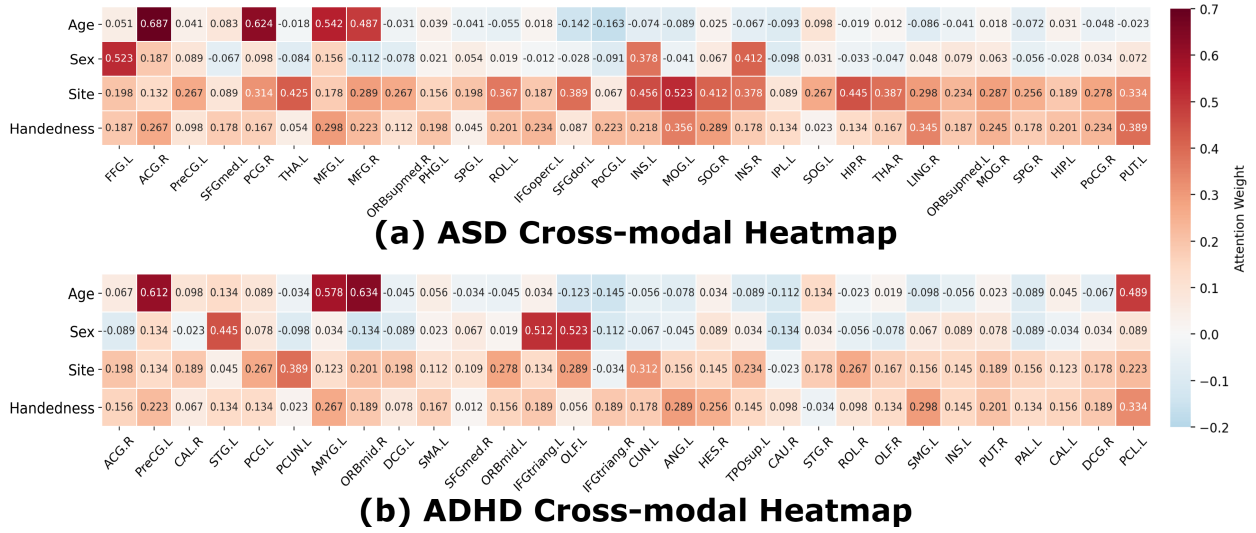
| | FFG.L | ACG.R | PreCG.L | SFGmed.L | PCG.R | THA.L | MFG.L | MFG.R | ORBsupmed.R | PHG.L | SPG.L | ROL.L | IFGoperc.L | SFGdor.L | PoCG.L | INS.L | MOG.L | SOG.R | INS.R | IPL.L | SOG.L | HIP.R | THA.R | LING.R | ORBsupmed.L | MOG.R | SPG.R | HIP.L | PoCG.R | PUT.L |
|---|---|---|---|---|---|---|---|---|---|---|---|---|---|---|---|---|---|---|---|---|---|---|---|---|---|---|---|---|---|---|
| Age | 0.051 | 0.687 | 0.041 | 0.083 | 0.624 | -0.018 | 0.542 | 0.487 | -0.031 | 0.039 | -0.041 | -0.055 | 0.018 | -0.142 | -0.163 | -0.074 | -0.089 | 0.025 | -0.067 | -0.093 | 0.098 | -0.019 | 0.012 | -0.086 | -0.041 | 0.018 | -0.072 | 0.031 | -0.048 | -0.023 |
| Sex | 0.523 | 0.187 | 0.089 | -0.067 | 0.098 | -0.084 | 0.156 | -0.112 | -0.078 | 0.021 | 0.054 | 0.019 | -0.012 | -0.028 | -0.091 | 0.378 | -0.041 | 0.067 | 0.412 | -0.098 | 0.031 | -0.033 | -0.047 | 0.048 | 0.079 | 0.063 | -0.056 | -0.028 | 0.034 | 0.072 |
| Site | 0.198 | 0.132 | 0.267 | 0.089 | 0.314 | 0.425 | 0.178 | 0.289 | 0.267 | 0.156 | 0.198 | 0.367 | 0.187 | 0.389 | 0.067 | 0.456 | 0.523 | 0.412 | 0.378 | 0.089 | 0.267 | 0.445 | 0.387 | 0.298 | 0.234 | 0.287 | 0.256 | 0.189 | 0.278 | 0.334 |
| Handedness | 0.187 | 0.267 | 0.098 | 0.178 | 0.167 | 0.054 | 0.298 | 0.223 | 0.112 | 0.198 | 0.045 | 0.201 | 0.234 | 0.087 | 0.223 | 0.218 | 0.356 | 0.289 | 0.178 | 0.134 | 0.023 | 0.134 | 0.167 | 0.345 | 0.187 | 0.245 | 0.178 | 0.201 | 0.234 | 0.389 |

(a) ASD Cross-modal Heatmap

| | ACG.R | PreCG.L | CAL.R | STG.L | PCG.L | PCUN.L | AMYG.L | ORBmid.R | DCG.L | SMA.L | SFGmed.R | ORBmid.L | IFGtriang.L | OLF.L | IFGtriang.R | CUN.L | ANG.L | HES.R | TPOsup.L | CAU.R | STG.R | ROL.R | OLF.R | SMG.L | INS.L | PUT.R | PAL.L | CAL.L | DCG.R | PCL.L |
|---|---|---|---|---|---|---|---|---|---|---|---|---|---|---|---|---|---|---|---|---|---|---|---|---|---|---|---|---|---|---|
| Age | 0.067 | 0.612 | 0.098 | 0.134 | 0.089 | -0.034 | 0.578 | 0.634 | -0.045 | 0.056 | -0.034 | -0.045 | 0.034 | -0.123 | -0.145 | -0.056 | -0.078 | 0.034 | -0.089 | -0.112 | 0.134 | -0.023 | 0.019 | -0.098 | -0.056 | 0.023 | -0.089 | 0.045 | -0.067 | 0.489 |
| Sex | -0.089 | 0.134 | -0.023 | 0.445 | 0.078 | -0.098 | 0.034 | -0.134 | -0.089 | 0.023 | 0.067 | 0.019 | 0.512 | 0.523 | -0.112 | -0.067 | -0.045 | 0.089 | 0.034 | -0.134 | 0.034 | -0.056 | -0.078 | 0.067 | 0.089 | 0.078 | -0.089 | -0.034 | 0.034 | 0.089 |
| Site | 0.198 | 0.134 | 0.189 | 0.045 | 0.267 | 0.389 | 0.123 | 0.201 | 0.198 | 0.112 | 0.109 | 0.278 | 0.134 | 0.289 | -0.034 | 0.312 | 0.156 | 0.145 | 0.234 | -0.023 | 0.178 | 0.267 | 0.167 | 0.156 | 0.145 | 0.189 | 0.156 | 0.123 | 0.178 | 0.223 |
| Handedness | 0.156 | 0.223 | 0.067 | 0.134 | 0.134 | 0.023 | 0.267 | 0.189 | 0.078 | 0.167 | 0.012 | 0.156 | 0.189 | 0.056 | 0.189 | 0.178 | 0.289 | 0.256 | 0.145 | 0.098 | -0.034 | 0.098 | 0.134 | 0.298 | 0.145 | 0.201 | 0.134 | 0.156 | 0.189 | 0.334 |

(b) ADHD Cross-modal Heatmap

Attention Weight
0.7
0.6
0.5
0.4
0.3
0.2
0.1
0.0
−0.1
−0.2